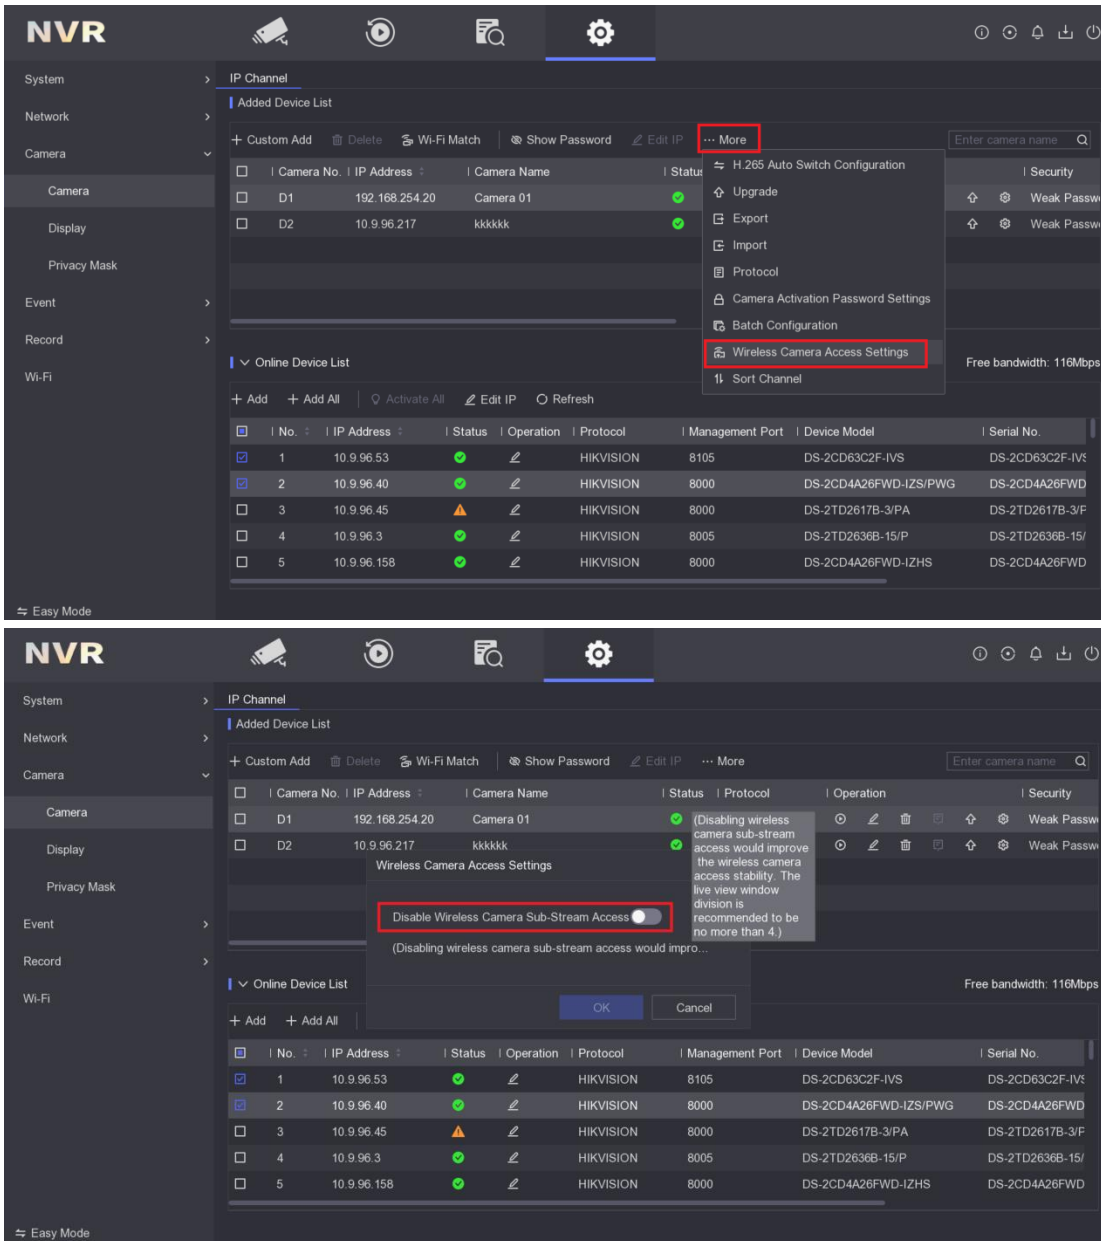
NVR

System
Network
Camera
Camera
Display
Privacy Mask
Event
Record
Wi-Fi
Easy Mode

IP Channel
Added Device List
+ Custom Add  Delete  Wi-Fi Match  Show Password  Edit IP  ··· More
Enter camera name

| Camera No. | IP Address | Camera Name | Status | Security |
|---|---|---|---|---|
| D1 | 192.168.254.20 | Camera 01 | | Weak Passw |
| D2 | 10.9.96.217 | kkkkkk | | Weak Passw |

H.265 Auto Switch Configuration
Upgrade
Export
Import
Protocol
Camera Activation Password Settings
Batch Configuration
Wireless Camera Access Settings
Sort Channel

Online Device List
Free bandwidth: 116Mbps
+ Add  + Add All  Activate All  Edit IP  Refresh

| No. | IP Address | Status | Operation | Protocol | Management Port | Device Model | Serial No. |
|---|---|---|---|---|---|---|---|
| 1 | 10.9.96.53 | | | HIKVISION | 8105 | DS-2CD63C2F-IVS | DS-2CD63C2F-IVS |
| 2 | 10.9.96.40 | | | HIKVISION | 8000 | DS-2CD4A26FWD-IZS/PWG | DS-2CD4A26FWD |
| 3 | 10.9.96.45 | | | HIKVISION | 8000 | DS-2TD2617B-3/PA | DS-2TD2617B-3/F |
| 4 | 10.9.96.3 | | | HIKVISION | 8005 | DS-2TD2636B-15/P | DS-2TD2636B-15/ |
| 5 | 10.9.96.158 | | | HIKVISION | 8000 | DS-2CD4A26FWD-IZHS | DS-2CD4A26FWD |

NVR

System
Network
Camera
Camera
Display
Privacy Mask
Event
Record
Wi-Fi
Easy Mode

IP Channel
Added Device List
+ Custom Add  Delete  Wi-Fi Match  Show Password  Edit IP  ··· More
Enter camera name

| Camera No. | IP Address | Camera Name | Status | Protocol | Operation | Security |
|---|---|---|---|---|---|---|
| D1 | 192.168.254.20 | Camera 01 | | | | Weak Passw |
| D2 | 10.9.96.217 | kkkkkk | | | | Weak Passw |

(Disabling wireless camera sub-stream access would improve the wireless camera access stability. The live view window division is recommended to be no more than 4.)

Wireless Camera Access Settings
Disable Wireless Camera Sub-Stream Access
(Disabling wireless camera sub-stream access would impro...
OK  Cancel

Online Device List
Free bandwidth: 116Mbps
+ Add  + Add All

| No. | IP Address | Status | Operation | Protocol | Management Port | Device Model | Serial No. |
|---|---|---|---|---|---|---|---|
| 1 | 10.9.96.53 | | | HIKVISION | 8105 | DS-2CD63C2F-IVS | DS-2CD63C2F-IVS |
| 2 | 10.9.96.40 | | | HIKVISION | 8000 | DS-2CD4A26FWD-IZS/PWG | DS-2CD4A26FWD |
| 3 | 10.9.96.45 | | | HIKVISION | 8000 | DS-2TD2617B-3/PA | DS-2TD2617B-3/F |
| 4 | 10.9.96.3 | | | HIKVISION | 8005 | DS-2TD2636B-15/P | DS-2TD2636B-15/ |
| 5 | 10.9.96.158 | | | HIKVISION | 8000 | DS-2CD4A26FWD-IZHS | DS-2CD4A26FWD |